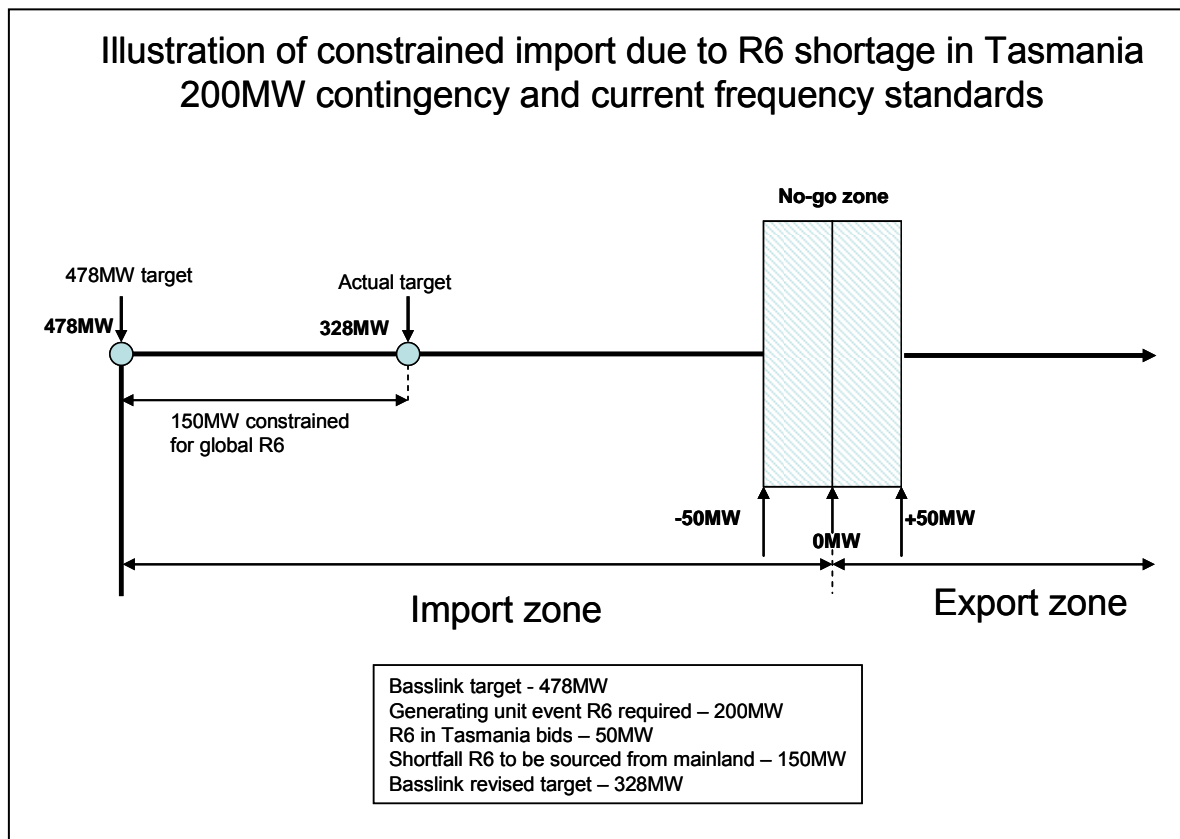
Illustration of constrained import due to R6 shortage in Tasmania
200MW contingency and current frequency standards

No-go zone

478MW target

Actual target

478MW

328MW

150MW constrained for global R6

-50MW

0MW

+50MW

Import zone

Export zone

Basslink target - 478MW
Generating unit event R6 required – 200MW
R6 in Tasmania bids – 50MW
Shortfall R6 to be sourced from mainland – 150MW
Basslink revised target – 328MW